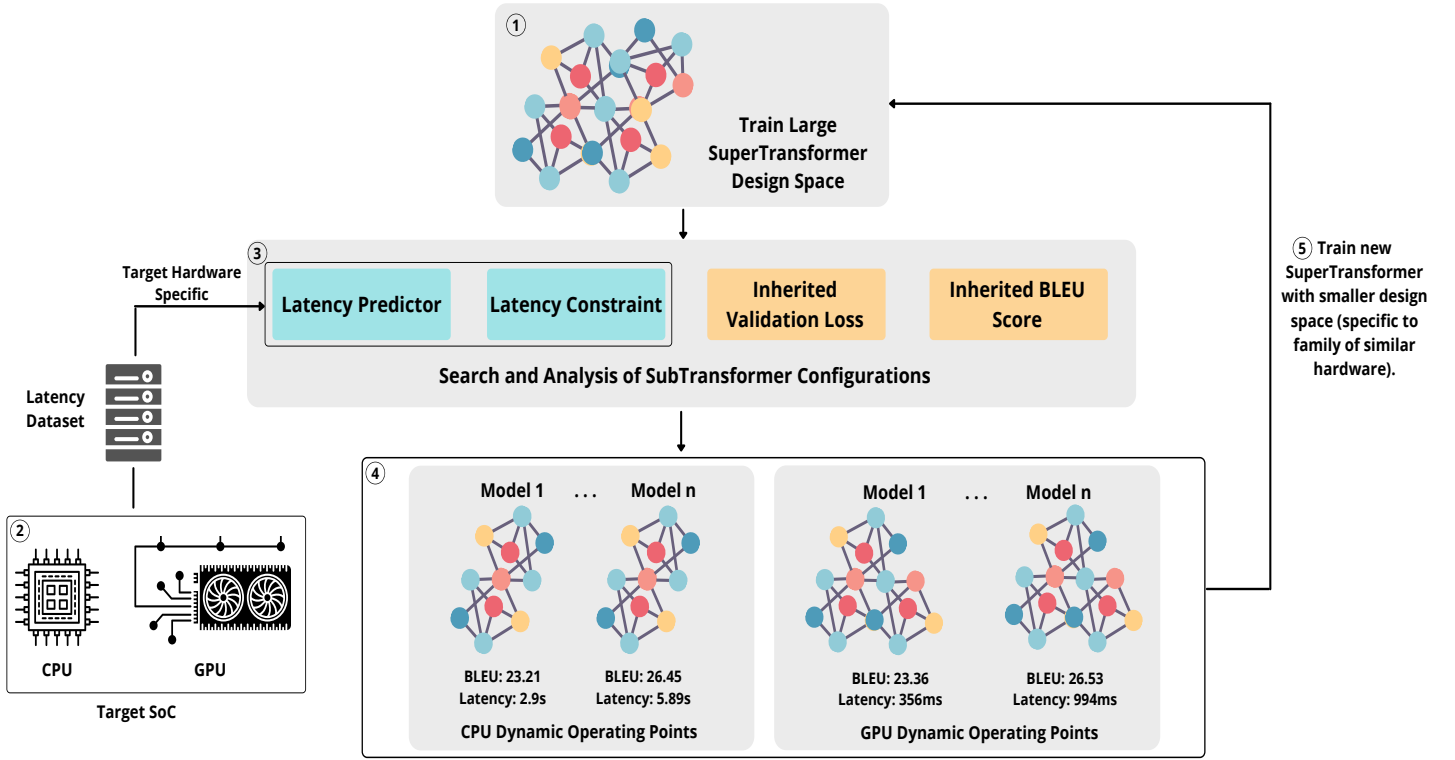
1

Train Large SuperTransformer Design Space

3

Target Hardware Specific

Latency Predictor

Latency Constraint

Inherited Validation Loss

Inherited BLEU Score

Search and Analysis of SubTransformer Configurations

5 Train new SuperTransformer with smaller design space (specific to family of similar hardware).

Latency Dataset

4

Model 1 . . . Model n

BLEU: 23.21
Latency: 2.9s

BLEU: 26.45
Latency: 5.89s

CPU Dynamic Operating Points

Model 1 . . . Model n

BLEU: 23.36
Latency: 356ms

BLEU: 26.53
Latency: 994ms

GPU Dynamic Operating Points

2

CPU

GPU

Target SoC